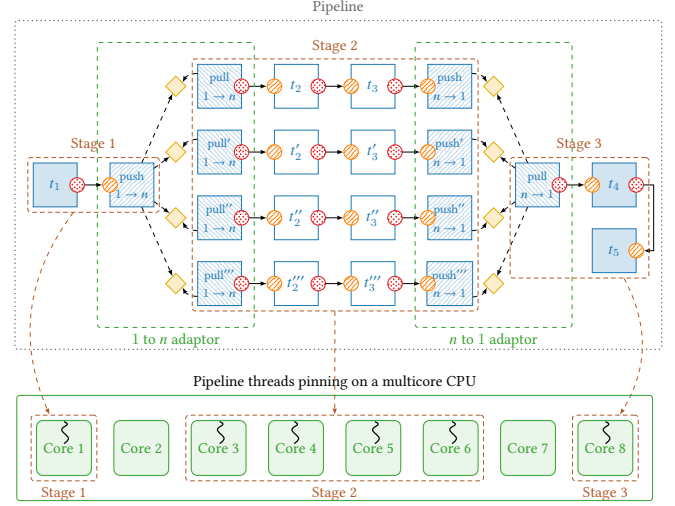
Pipeline

Stage 1

Stage 2

Stage 3

$t_1$

push
$1 \to n$

pull
$1 \to n$

$t_2$

$t_3$

push
$n \to 1$

pull'
$1 \to n$

$t_2'$

$t_3'$

push'
$n \to 1$

pull''
$1 \to n$

$t_2''$

$t_3''$

push''
$n \to 1$

pull'''
$1 \to n$

$t_2'''$

$t_3'''$

push'''
$n \to 1$

pull
$n \to 1$

$t_4$

$t_5$

1 to $n$ adaptor

$n$ to 1 adaptor

Pipeline threads pinning on a multicore CPU

Core 1

Core 2

Core 3

Core 4

Core 5

Core 6

Core 7

Core 8

Stage 1

Stage 2

Stage 3